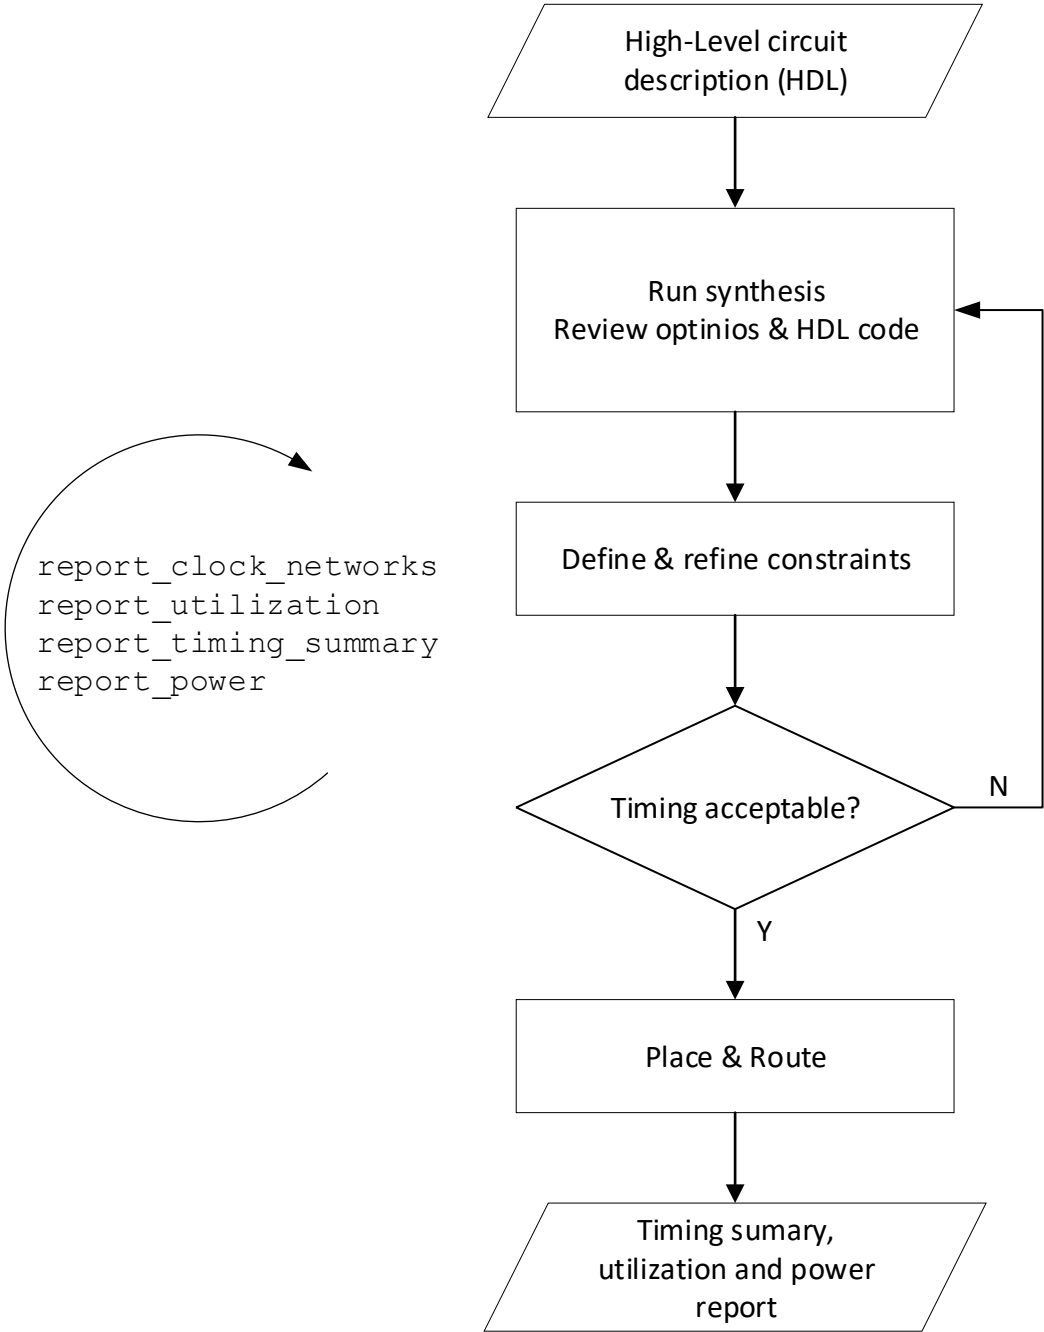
High-Level circuit description (HDL)

Run synthesis
Review optinios & HDL code

report_clock_networks
report_utilization
report_timing_summary
report_power

Define & refine constraints

Timing acceptable?

N

Y

Place & Route

Timing sumary, utilization and power report